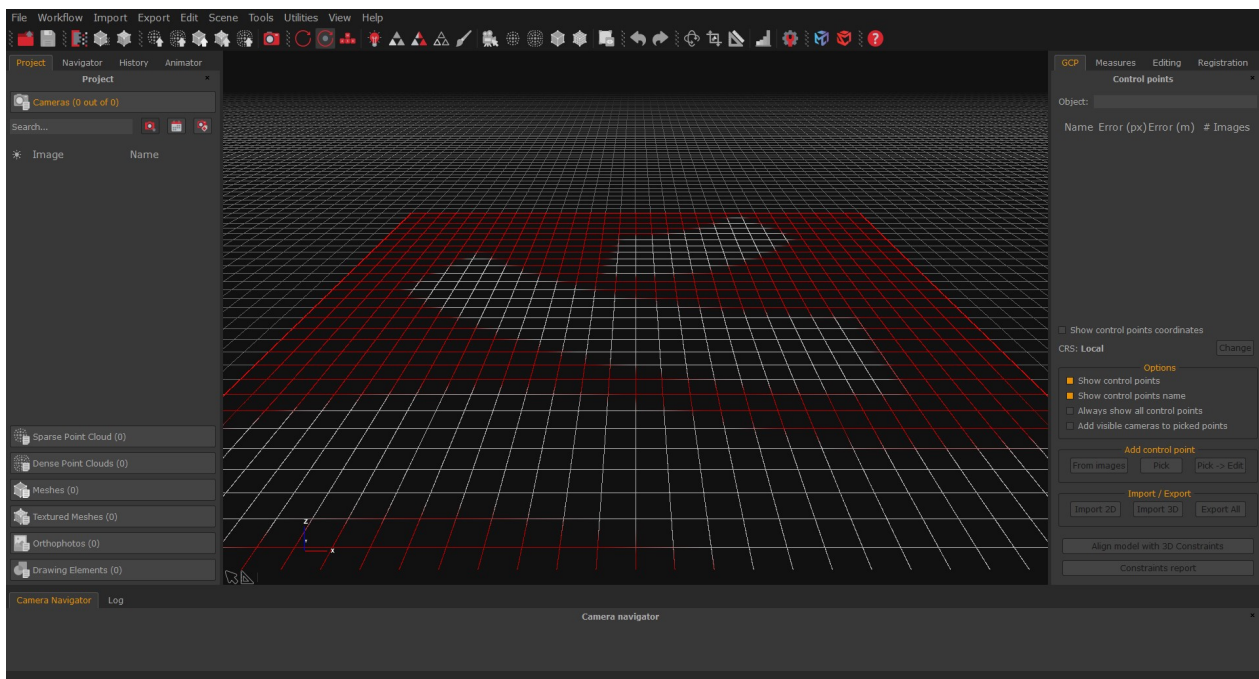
File Workflow Import Export Edit Scene Tools Utilities View Help

Project Navigator History Animator

Project

Cameras (0 out of 0)

Search...

Image Name

Sparse Point Cloud (0)

Dense Point Clouds (0)

Meshes (0)

Textured Meshes (0)

Orthophotos (0)

Drawing Elements (0)

z

x

GCP Measures Editing Registration

Control points

Object:

Name Error (px) Error (m) # Images

Show control points coordinates

CRS: Local Change

Options

Show control points

Show control points name

Always show all control points

Add visible cameras to picked points

Add control point

From images Pick Pick -> Edit

Import / Export

Import 2D Import 3D Export All

Align model with 3D Constraints

Constraints report

Camera Navigator Log

Camera navigator